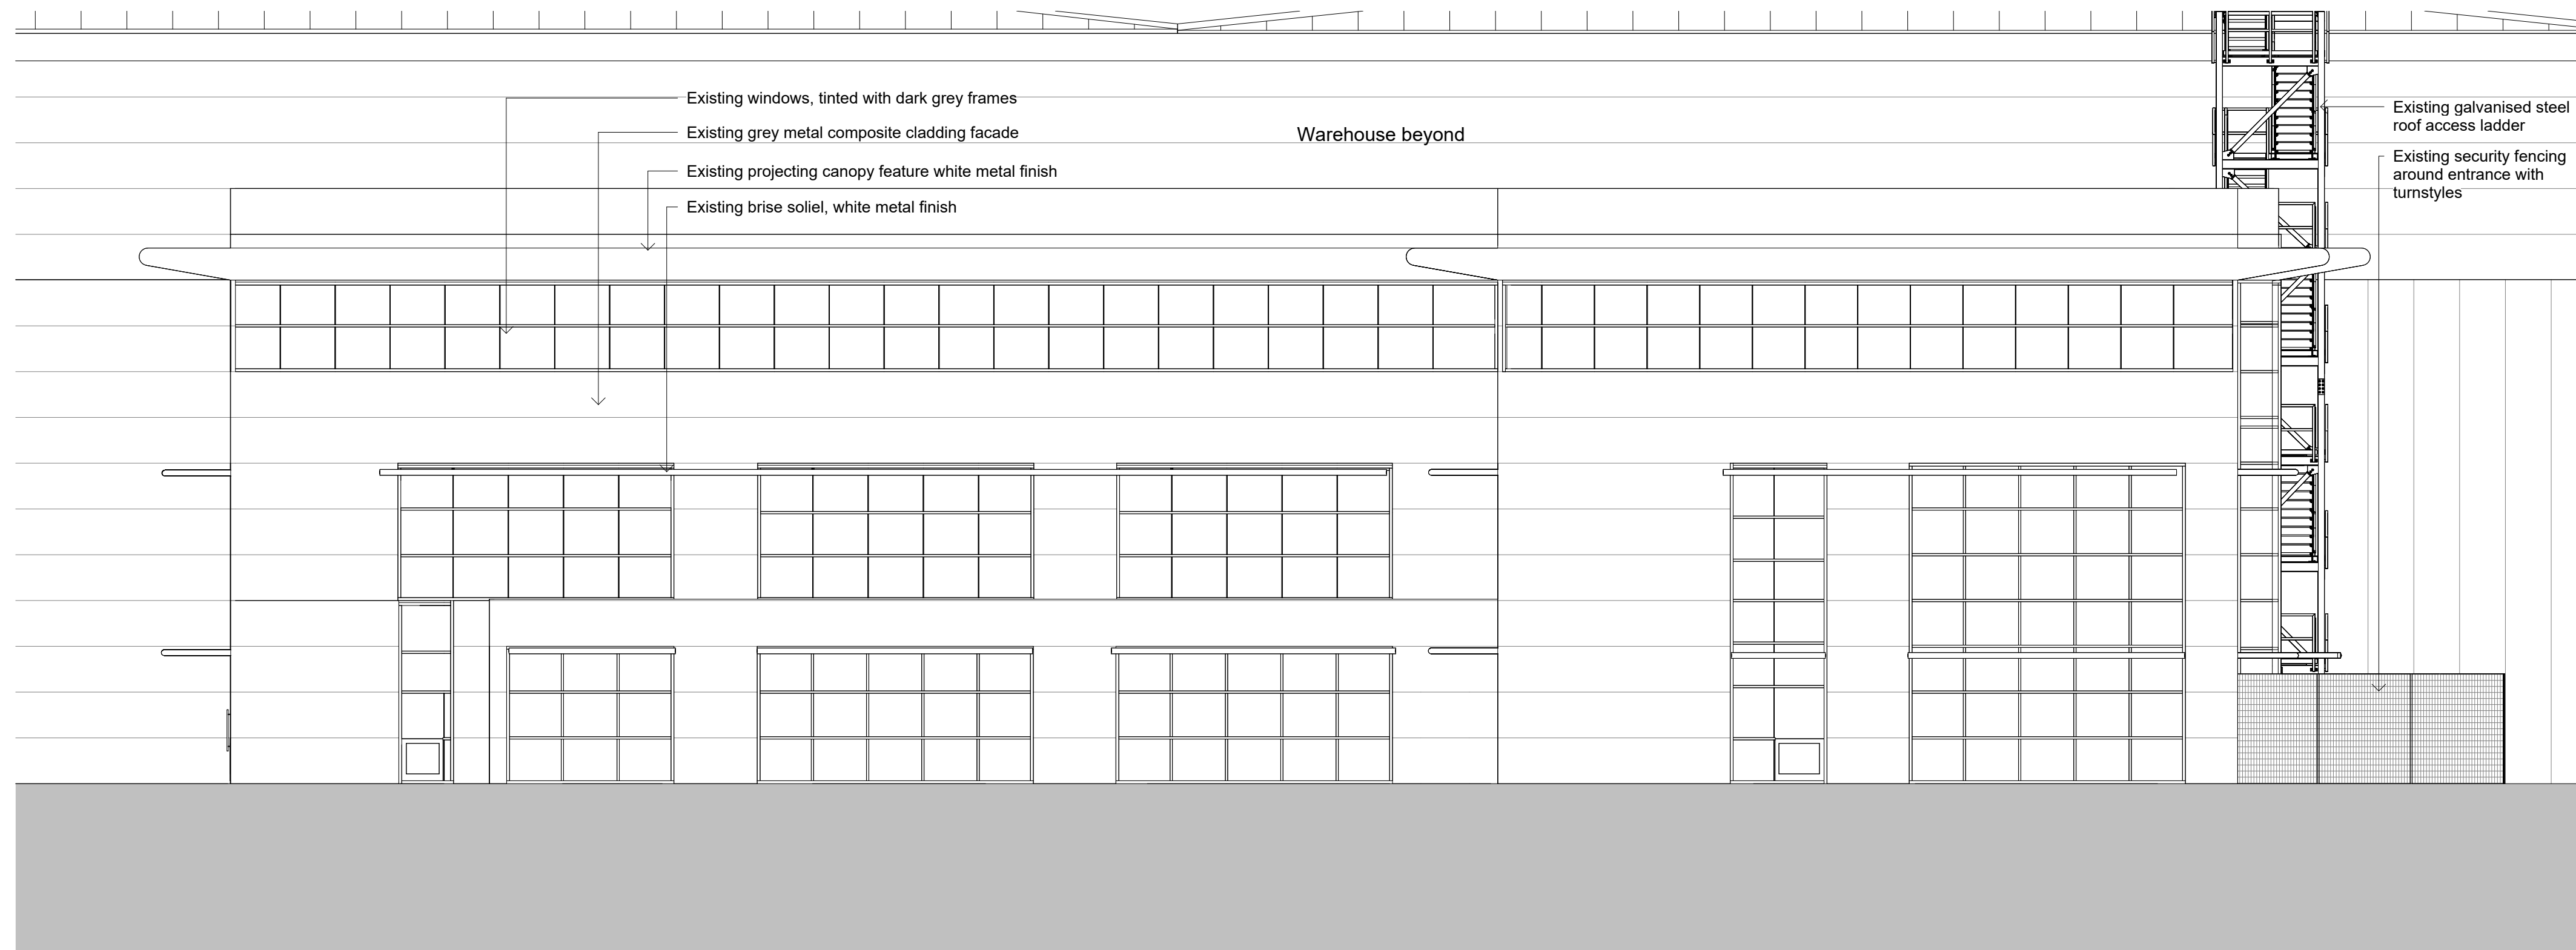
Existing windows, tinted with dark grey frames

Existing grey metal composite cladding facade

Existing projecting canopy feature white metal finish

Existing brise soliel, white metal finish

Warehouse beyond

Existing galvanised steel roof access ladder

Existing security fencing around entrance with turnstyles